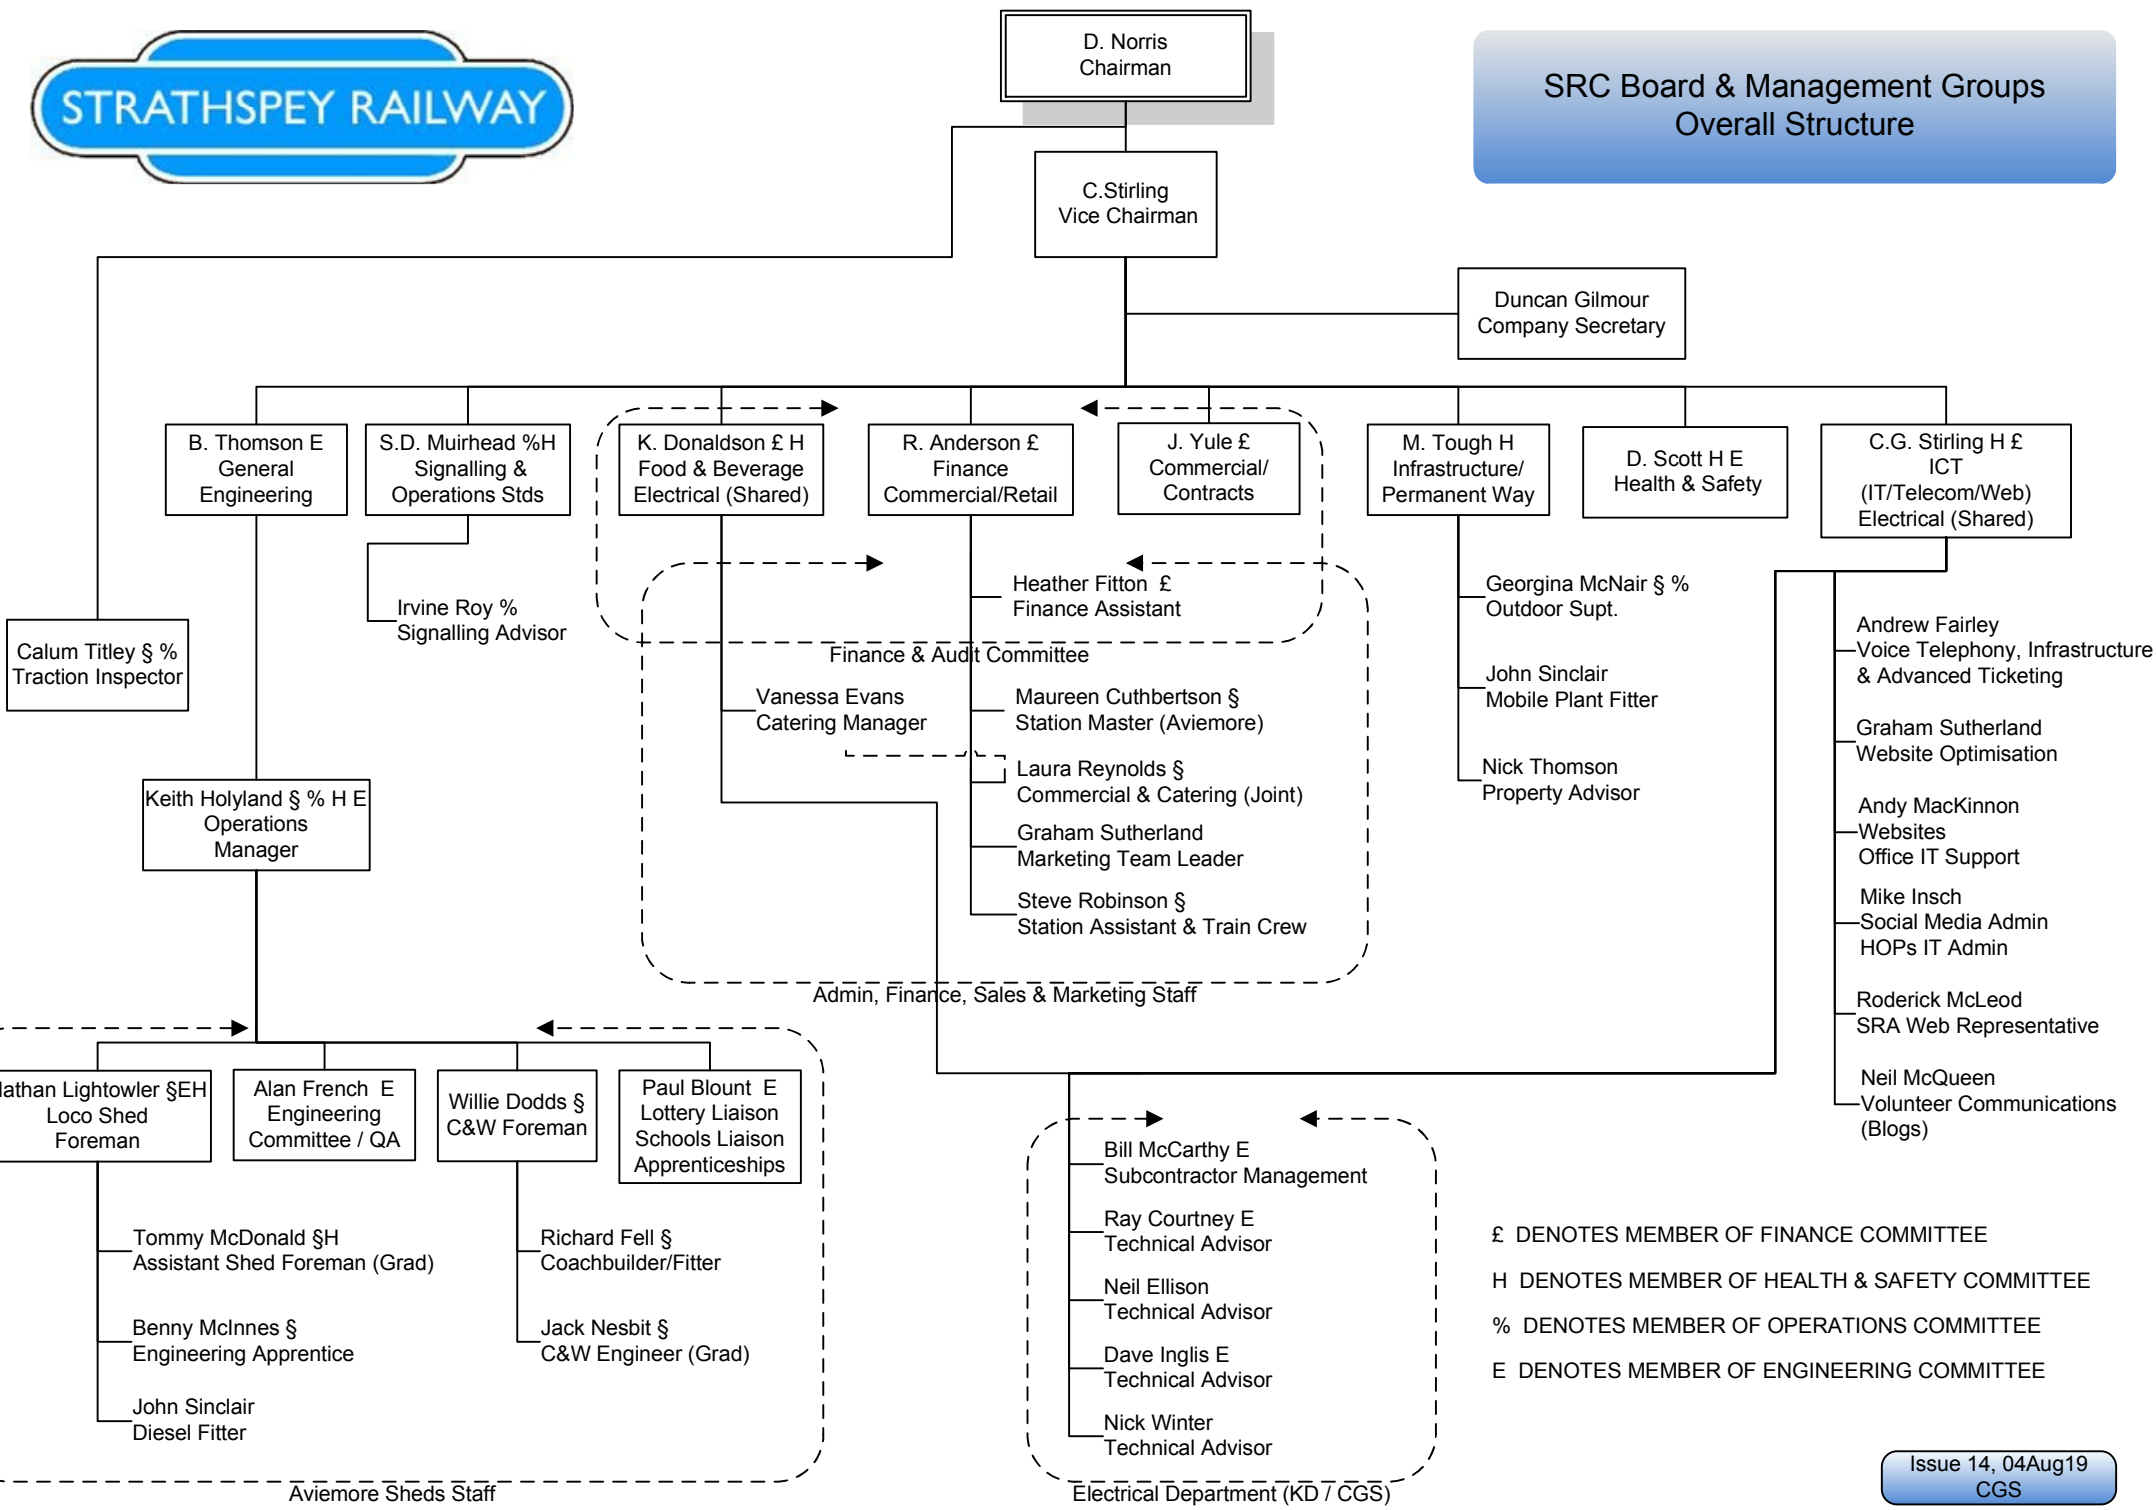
STRATHSPEY RAILWAY

D. Norris
Chairman

SRC Board & Management Groups
Overall Structure

C.Stirling
Vice Chairman

Duncan Gilmour
Company Secretary

B. Thomson E
General
Engineering

S.D. Muirhead %H
Signalling &
Operations Stds

K. Donaldson £ H
Food & Beverage
Electrical (Shared)

R. Anderson £
Finance
Commercial/Retail

J. Yule £
Commercial/
Contracts

M. Tough H
Infrastructure/
Permanent Way

D. Scott H E
Health & Safety

C.G. Stirling H £
ICT
(IT/Telecom/Web)
Electrical (Shared)

Heather Fitton £
Finance Assistant

Irvine Roy %
Signalling Advisor

Calum Titley § %
Traction Inspector

Finance & Audit Committee

Georgina McNair § %
Outdoor Supt.

John Sinclair
Mobile Plant Fitter

Nick Thomson
Property Advisor

Andrew Fairley
Voice Telephony, Infrastructure
& Advanced Ticketing

Graham Sutherland
Website Optimisation

Andy MacKinnon
Websites
Office IT Support

Mike Insch
Social Media Admin
HOPs IT Admin

Roderick McLeod
SRA Web Representative

Neil McQueen
Volunteer Communications
(Blogs)

Vanessa Evans
Catering Manager

Maureen Cuthbertson §
Station Master (Aviemore)

Laura Reynolds §
Commercial & Catering (Joint)

Graham Sutherland
Marketing Team Leader

Steve Robinson §
Station Assistant & Train Crew

Keith Holyland § % H E
Operations
Manager

Admin, Finance, Sales & Marketing Staff

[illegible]athan Lightowler §EH
Loco Shed
Foreman

Alan French E
Engineering
Committee / QA

Willie Dodds §
C&W Foreman

Paul Blount E
Lottery Liaison
Schools Liaison
Apprenticeships

Tommy McDonald §H
Assistant Shed Foreman (Grad)

Benny McInnes §
Engineering Apprentice

John Sinclair
Diesel Fitter

Richard Fell §
Coachbuilder/Fitter

Jack Nesbit §
C&W Engineer (Grad)

Aviemore Sheds Staff

Bill McCarthy E
Subcontractor Management

Ray Courtney E
Technical Advisor

Neil Ellison
Technical Advisor

Dave Inglis E
Technical Advisor

Nick Winter
Technical Advisor

Electrical Department (KD / CGS)

£ DENOTES MEMBER OF FINANCE COMMITTEE
H DENOTES MEMBER OF HEALTH & SAFETY COMMITTEE
% DENOTES MEMBER OF OPERATIONS COMMITTEE
E DENOTES MEMBER OF ENGINEERING COMMITTEE

Issue 14, 04Aug19
CGS